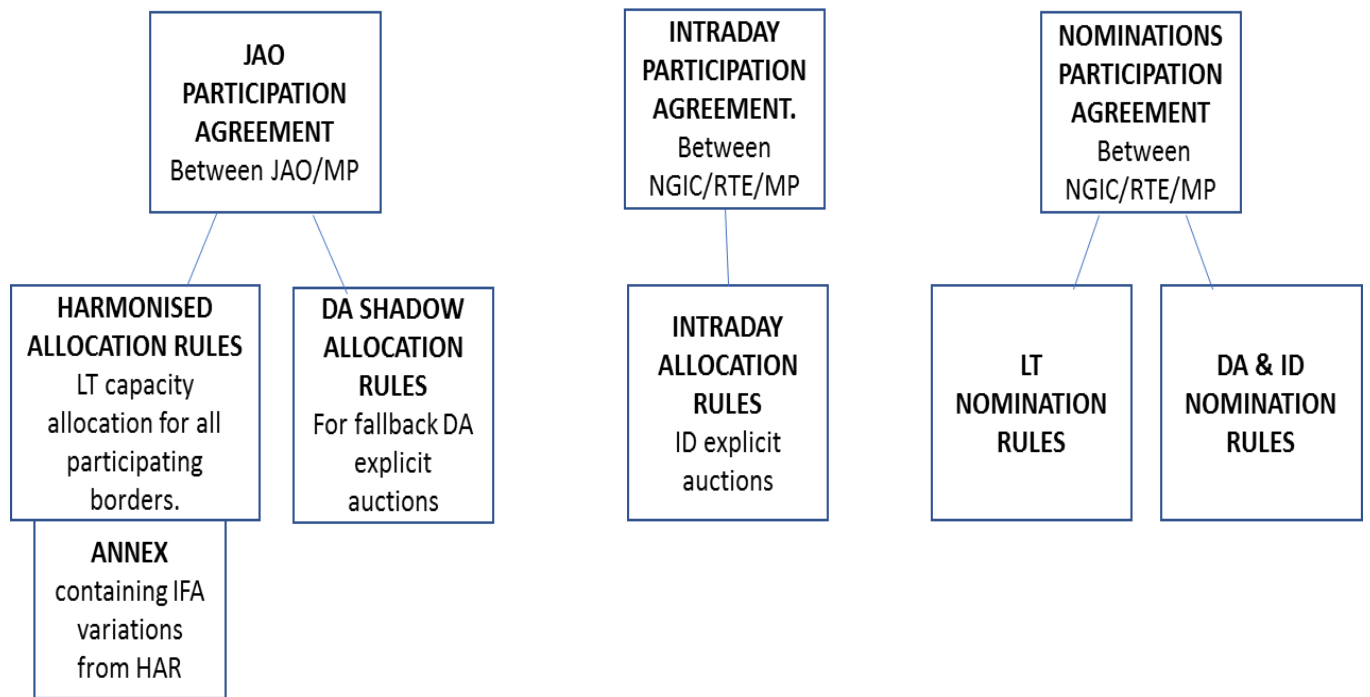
JAO PARTICIPATION AGREEMENT
Between JAO/MP

HARMONISED ALLOCATION RULES
LT capacity allocation for all participating borders.

ANNEX
containing IFA variations from HAR

DA SHADOW ALLOCATION RULES
For fallback DA explicit auctions

INTRADAY PARTICIPATION AGREEMENT.
Between NGIC/RTE/MP

INTRADAY ALLOCATION RULES
ID explicit auctions

NOMINATIONS PARTICIPATION AGREEMENT
Between NGIC/RTE/MP

LT NOMINATION RULES

DA & ID NOMINATION RULES